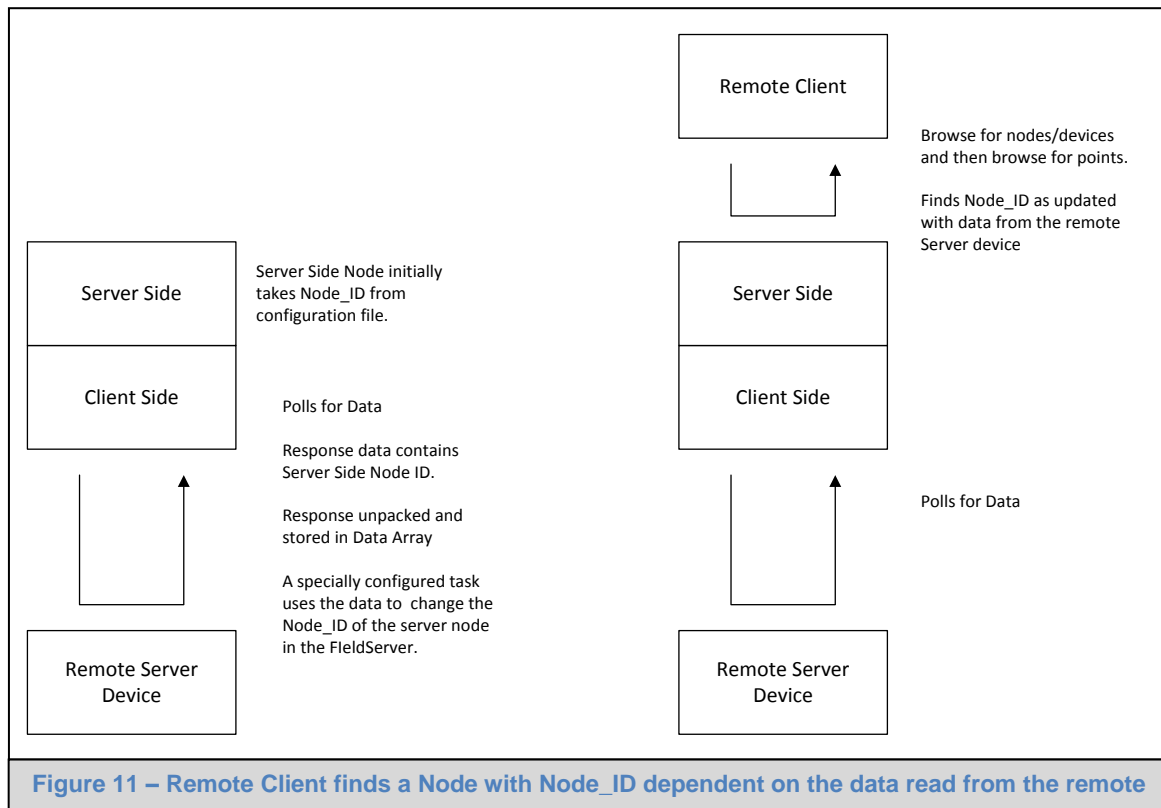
Remote Client

Browse for nodes/devices and then browse for points.

Finds Node_ID as updated with data from the remote Server device

Server Side

Server Side Node initially takes Node_ID from configuration file.

Server Side

Client Side

Polls for Data

Response data contains Server Side Node ID.

Response unpacked and stored in Data Array

A specially configured task uses the data to change the Node_ID of the server node in the FIeldServer.

Client Side

Polls for Data

Remote Server Device

Remote Server Device

Figure 11 – Remote Client finds a Node with Node_ID dependent on the data read from the remote